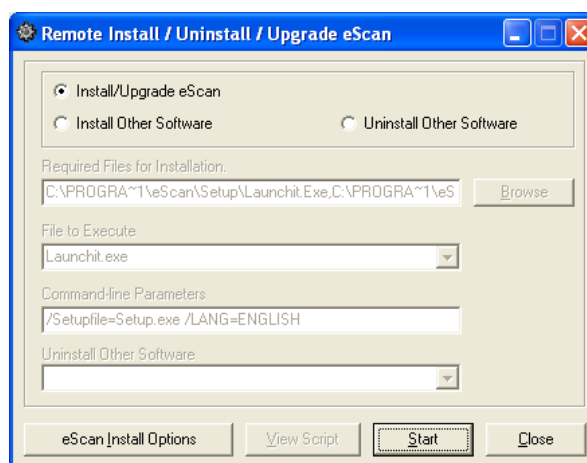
Remote Install / Uninstall / Upgrade eScan

Install/Upgrade eScan

Install Other Software

Uninstall Other Software

Required Files for Installation.

C:\PROGRA~1\eScan\Setup\Launchit.Exe,C:\PROGRA~1\eS

Browse

File to Execute

Launchit.exe

Command-line Parameters

/Setupfile=Setup.exe /LANG=ENGLISH

Uninstall Other Software

eScan Install Options

View Script

Start

Close